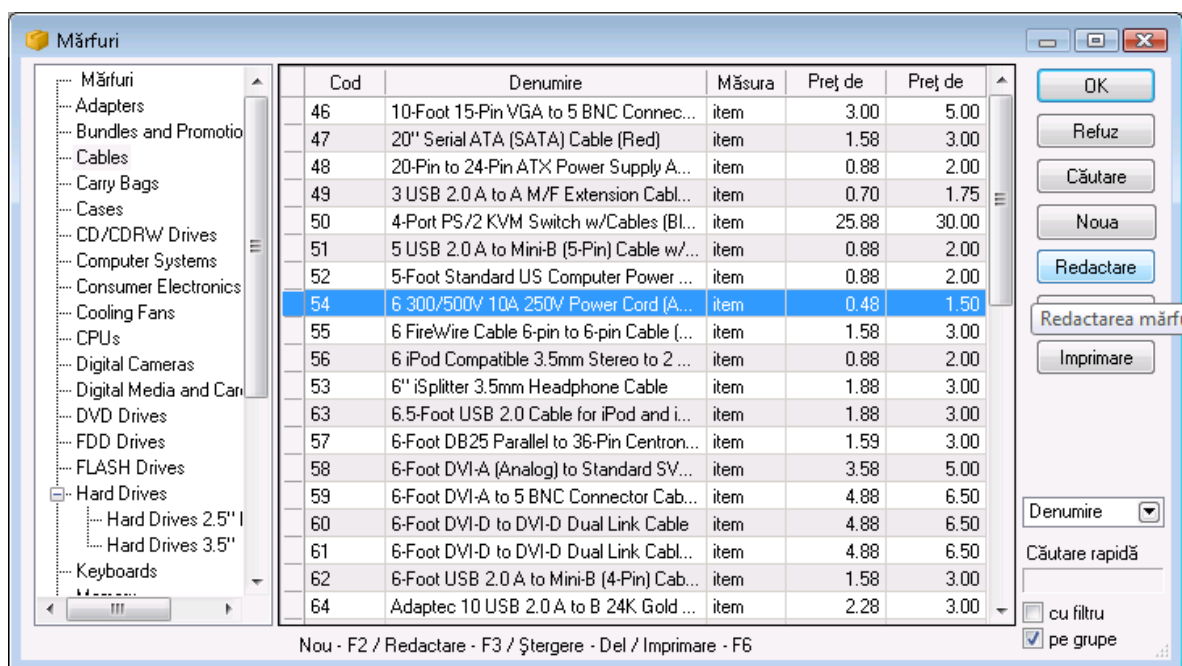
Mărfuri

Mărfuri
Adapters
Bundles and Promotio
Cables
Carry Bags
Cases
CD/CDRW Drives
Computer Systems
Consumer Electronics
Cooling Fans
CPUs
Digital Cameras
Digital Media and Car
DVD Drives
FDD Drives
FLASH Drives
Hard Drives
Hard Drives 2.5'' I
Hard Drives 3.5''
Keyboards

| Cod | Denumire | Măsura | Preţ de | Preţ de |
|---|---|---|---|---|
| 46 | 10-Foot 15-Pin VGA to 5 BNC Connec... | item | 3.00 | 5.00 |
| 47 | 20'' Serial ATA (SATA) Cable (Red) | item | 1.58 | 3.00 |
| 48 | 20-Pin to 24-Pin ATX Power Supply A... | item | 0.88 | 2.00 |
| 49 | 3 USB 2.0 A to A M/F Extension Cabl... | item | 0.70 | 1.75 |
| 50 | 4-Port PS/2 KVM Switch w/Cables (Bl... | item | 25.88 | 30.00 |
| 51 | 5 USB 2.0 A to Mini-B (5-Pin) Cable w/... | item | 0.88 | 2.00 |
| 52 | 5-Foot Standard US Computer Power ... | item | 0.88 | 2.00 |
| 54 | 6 300/500V 10A 250V Power Cord (A... | item | 0.48 | 1.50 |
| 55 | 6 FireWire Cable 6-pin to 6-pin Cable (... | item | 1.58 | 3.00 |
| 56 | 6 iPod Compatible 3.5mm Stereo to 2 ... | item | 0.88 | 2.00 |
| 53 | 6'' iSplitter 3.5mm Headphone Cable | item | 1.88 | 3.00 |
| 63 | 6.5-Foot USB 2.0 Cable for iPod and i... | item | 1.88 | 3.00 |
| 57 | 6-Foot DB25 Parallel to 36-Pin Centron... | item | 1.59 | 3.00 |
| 58 | 6-Foot DVI-A (Analog) to Standard SV... | item | 3.58 | 5.00 |
| 59 | 6-Foot DVI-A to 5 BNC Connector Cab... | item | 4.88 | 6.50 |
| 60 | 6-Foot DVI-D to DVI-D Dual Link Cable | item | 4.88 | 6.50 |
| 61 | 6-Foot DVI-D to DVI-D Dual Link Cabl... | item | 4.88 | 6.50 |
| 62 | 6-Foot USB 2.0 A to Mini-B (4-Pin) Cab... | item | 1.58 | 3.00 |
| 64 | Adaptec 10 USB 2.0 A to B 24K Gold ... | item | 2.28 | 3.00 |

OK
Refuz
Căutare
Noua
Redactare
Redactarea mărf
Imprimare
Denumire
Căutare rapidă
cu filtru
pe grupe

Nou - F2 / Redactare - F3 / Ştergere - Del / Imprimare - F6